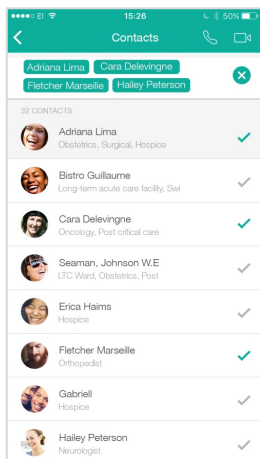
●●●●○ EI 15:26 50%

Contacts

Adriana Lima
Cara Delevingne
Fletcher Marseille
Hailey Peterson

32 CONTACTS

Adriana Lima
Obstetrics, Surgical, Hospice

Bistro Guillaume
Long-term acute care facility, Swi

Cara Delevingne
Oncology, Post critical care

Seaman, Johnson W.E
LTC Ward, Obstetrics, Post

Erica Haims
Hospice

Fletcher Marseille
Orthopedist

Gabriell
Hospice

Hailey Peterson
Neurologist